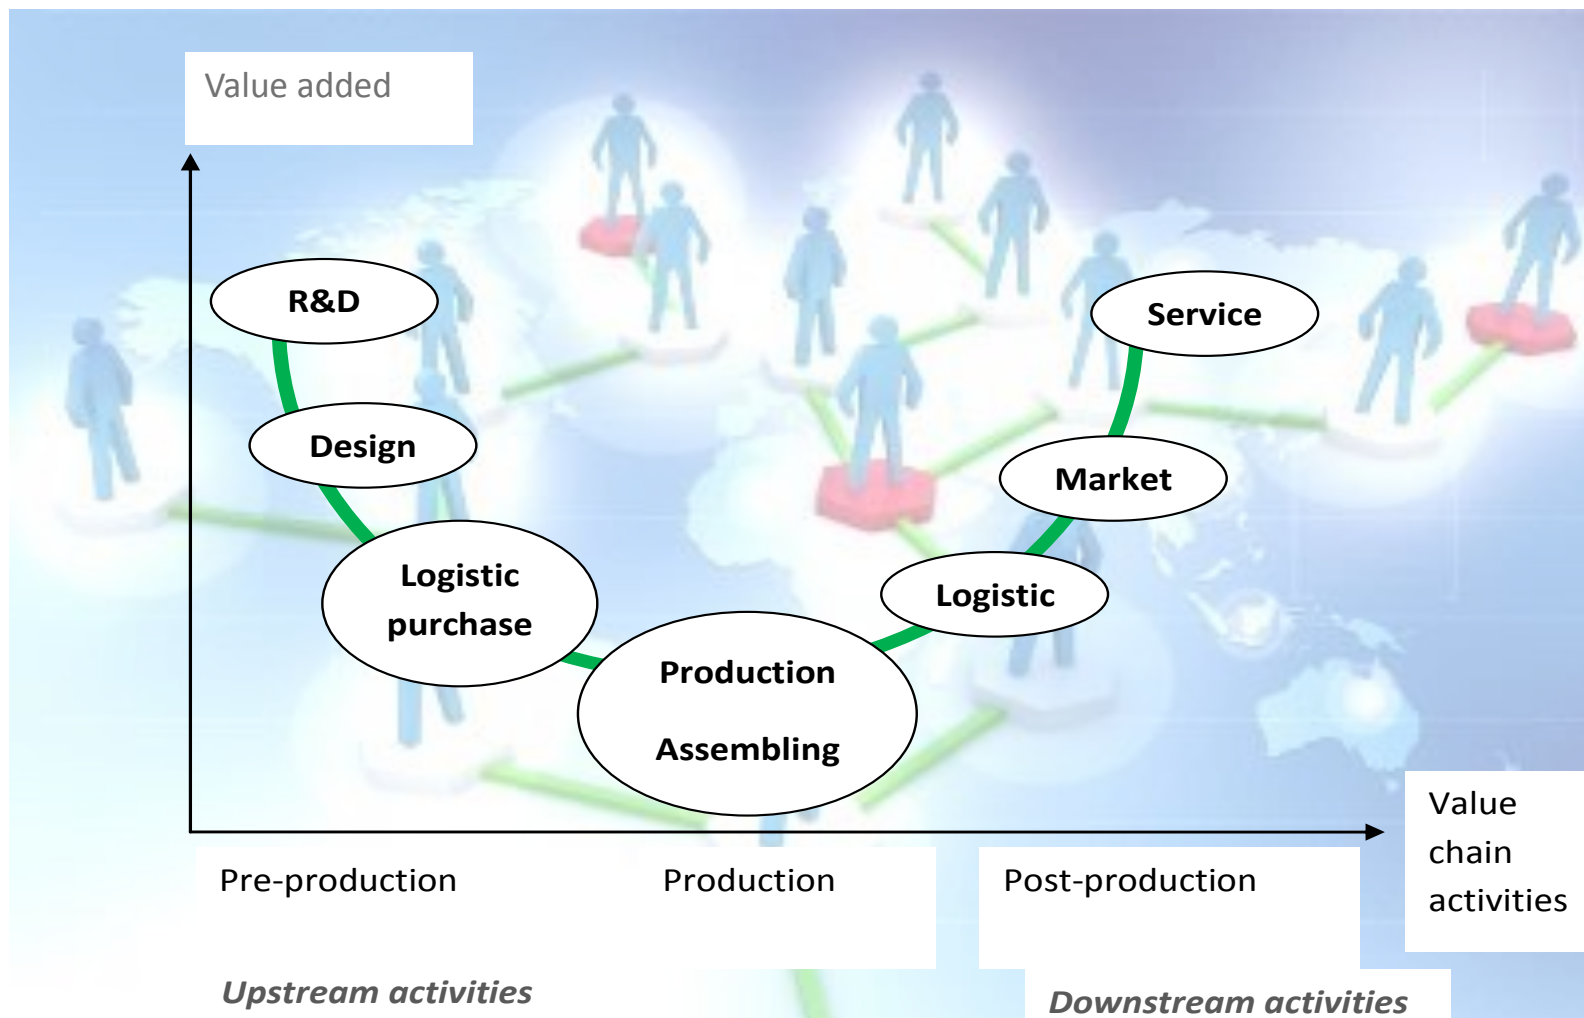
Value added

R&D

Design

Logistic purchase

Production

Assembling

Logistic

Market

Service

Value chain activities

Pre-production

Production

Post-production

Upstream activities

Downstream activities